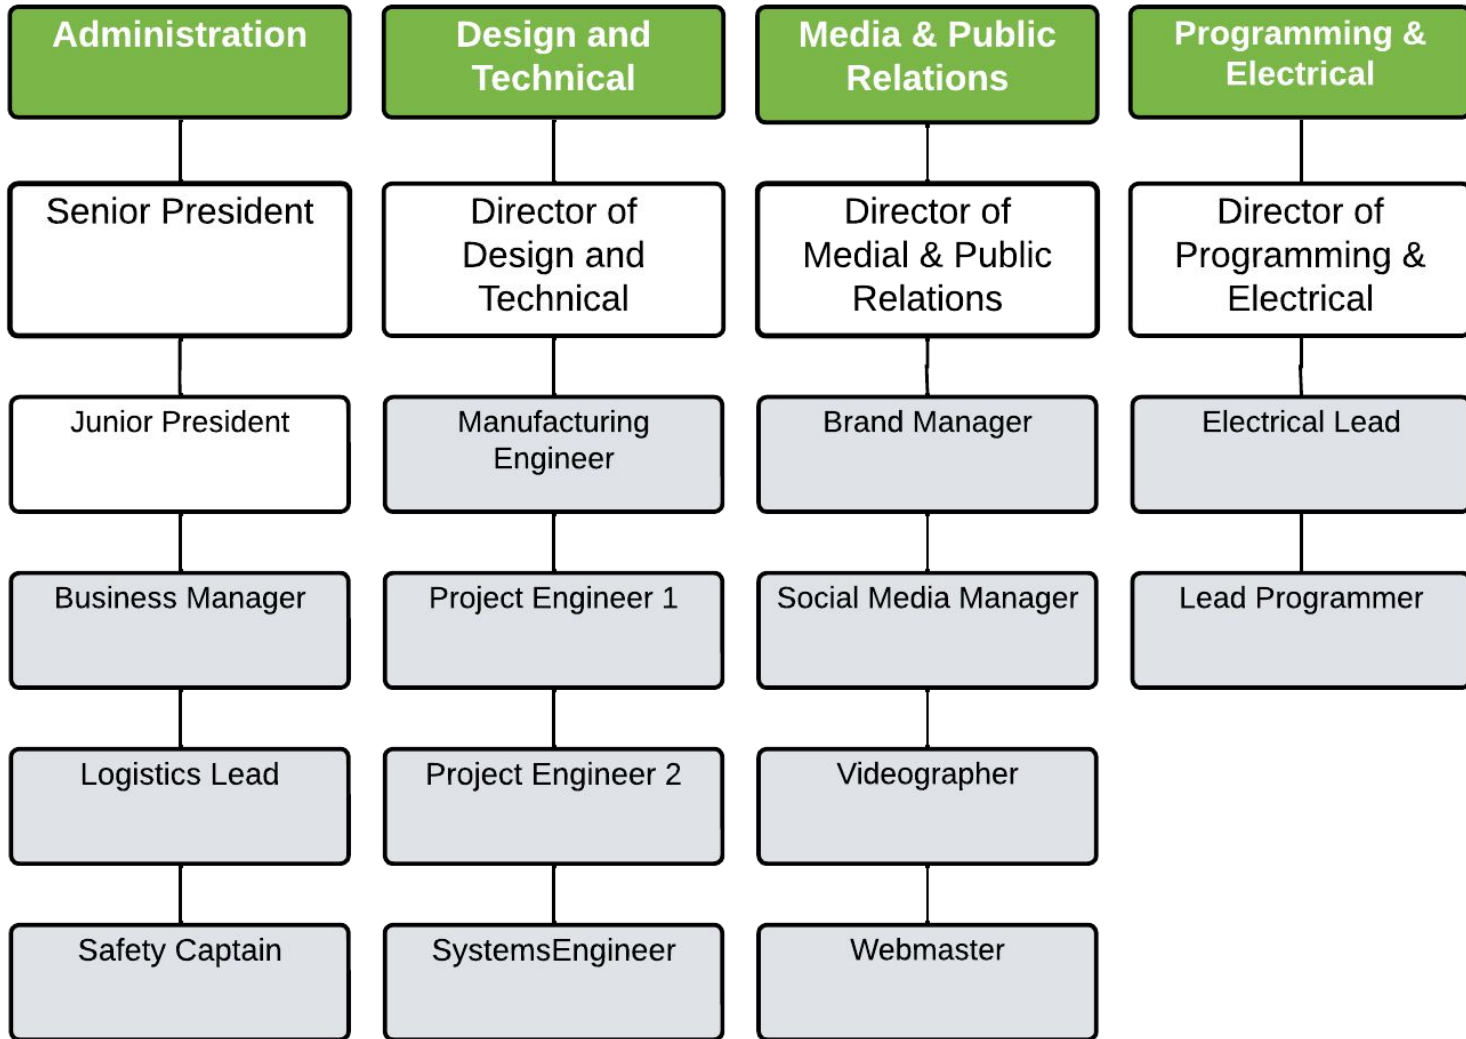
Administration

Senior President

Junior President

Business Manager

Logistics Lead

Safety Captain

Design and Technical

Director of Design and Technical

Manufacturing Engineer

Project Engineer 1

Project Engineer 2

SystemsEngineer

Media & Public Relations

Director of Medial & Public Relations

Brand Manager

Social Media Manager

Videographer

Webmaster

Programming & Electrical

Director of Programming & Electrical

Electrical Lead

Lead Programmer